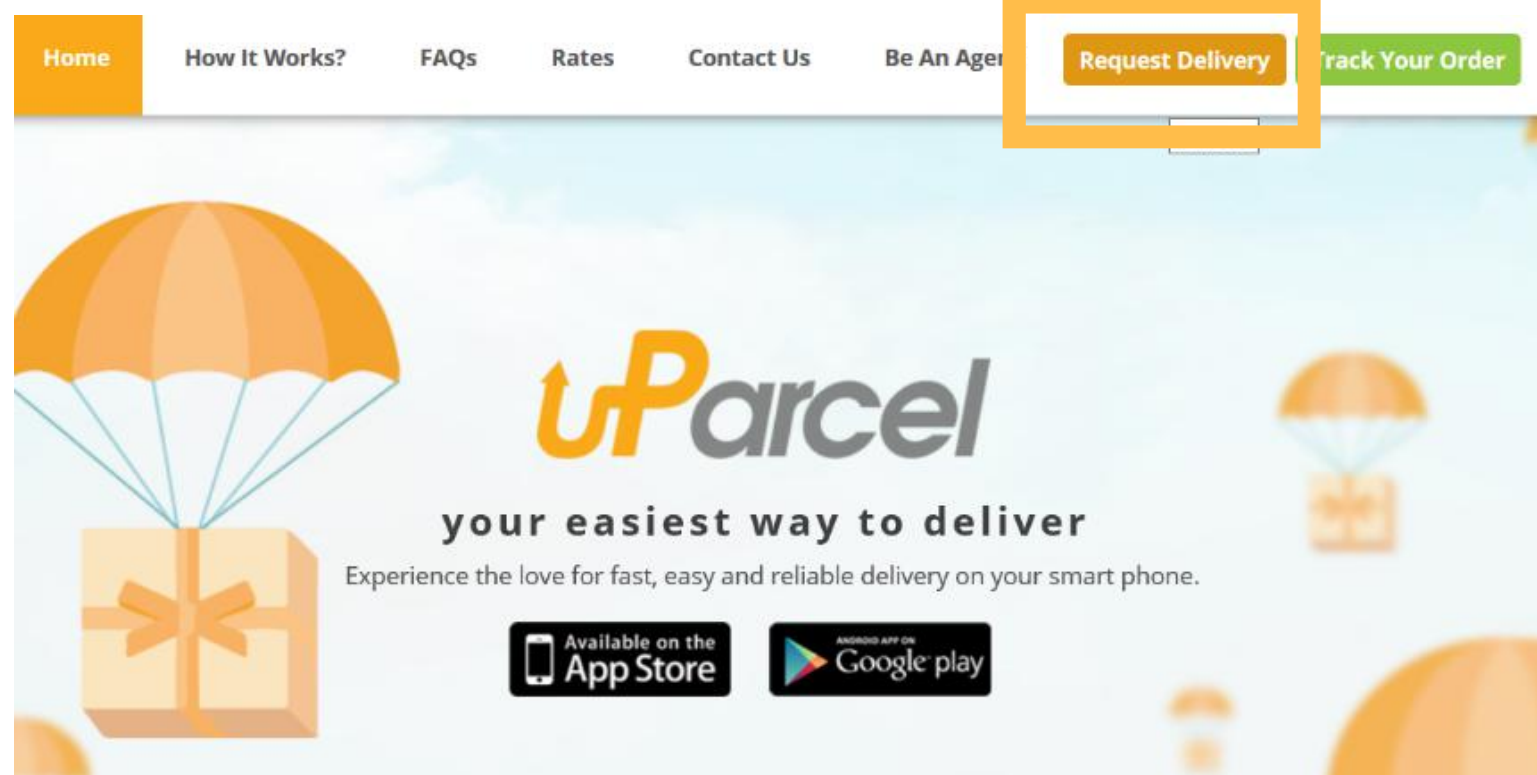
Home How It Works? FAQs Rates Contact Us Be An Ager Request Delivery Track Your Order

uParcel

your easiest way to deliver

Experience the love for fast, easy and reliable delivery on your smart phone.

Available on the App Store

ANDROID APP ON Google play